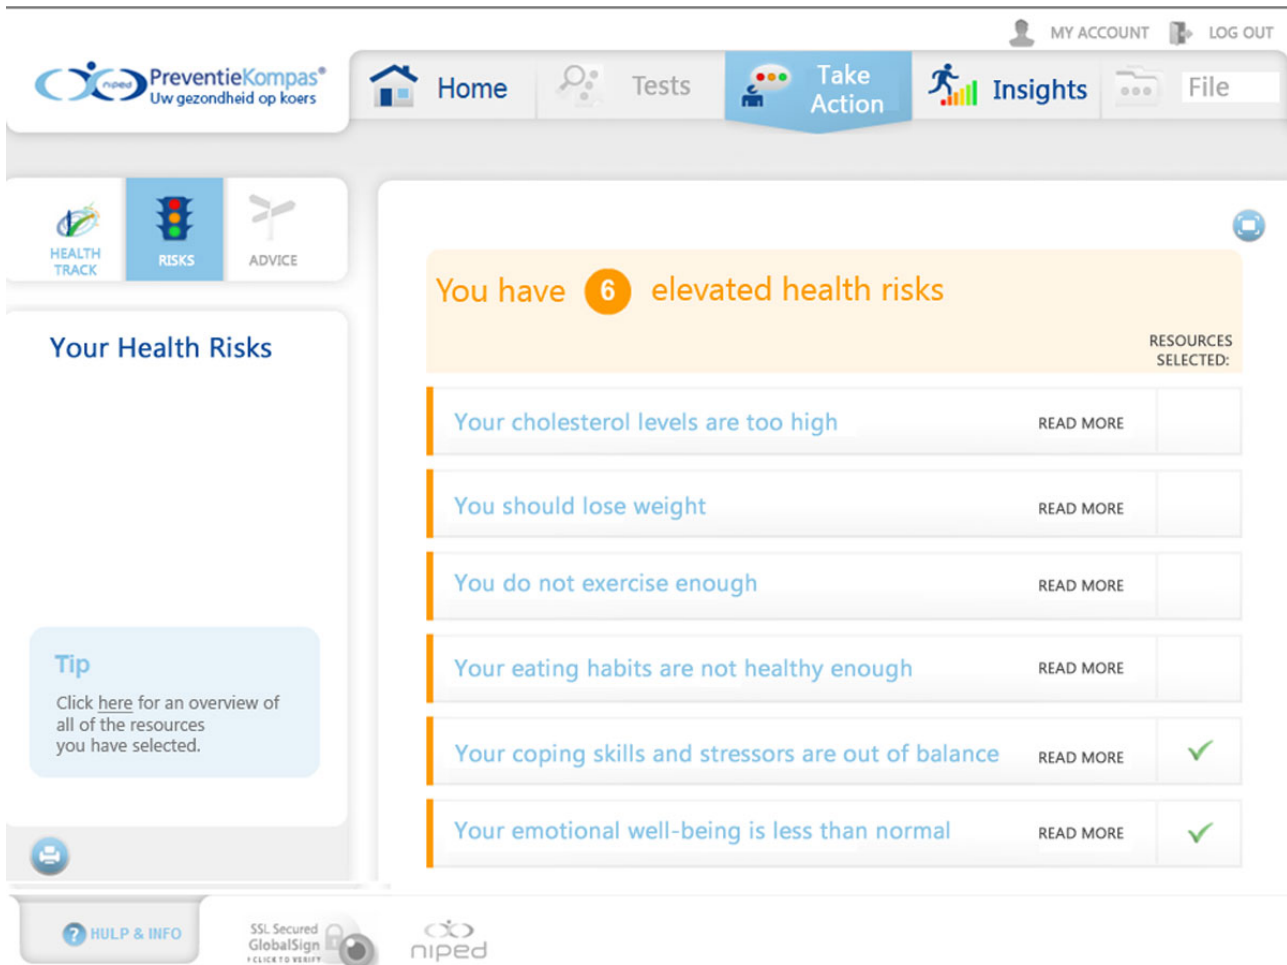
MY ACCOUNT LOG OUT

niped PreventieKompas®
Uw gezondheid op koers

Home Tests Take Action Insights File

HEALTH TRACK RISKS ADVICE

Your Health Risks

Tip
Click here for an overview of all of the resources you have selected.

You have 6 elevated health risks

RESOURCES SELECTED:

| | | |
|---|---|---|
| Your cholesterol levels are too high | READ MORE | |
| You should lose weight | READ MORE | |
| You do not exercise enough | READ MORE | |
| Your eating habits are not healthy enough | READ MORE | |
| Your coping skills and stressors are out of balance | READ MORE | ✓ |
| Your emotional well-being is less than normal | READ MORE | ✓ |

HULP & INFO

SSL Secured GlobalSign CLICK TO VERIFY

niped